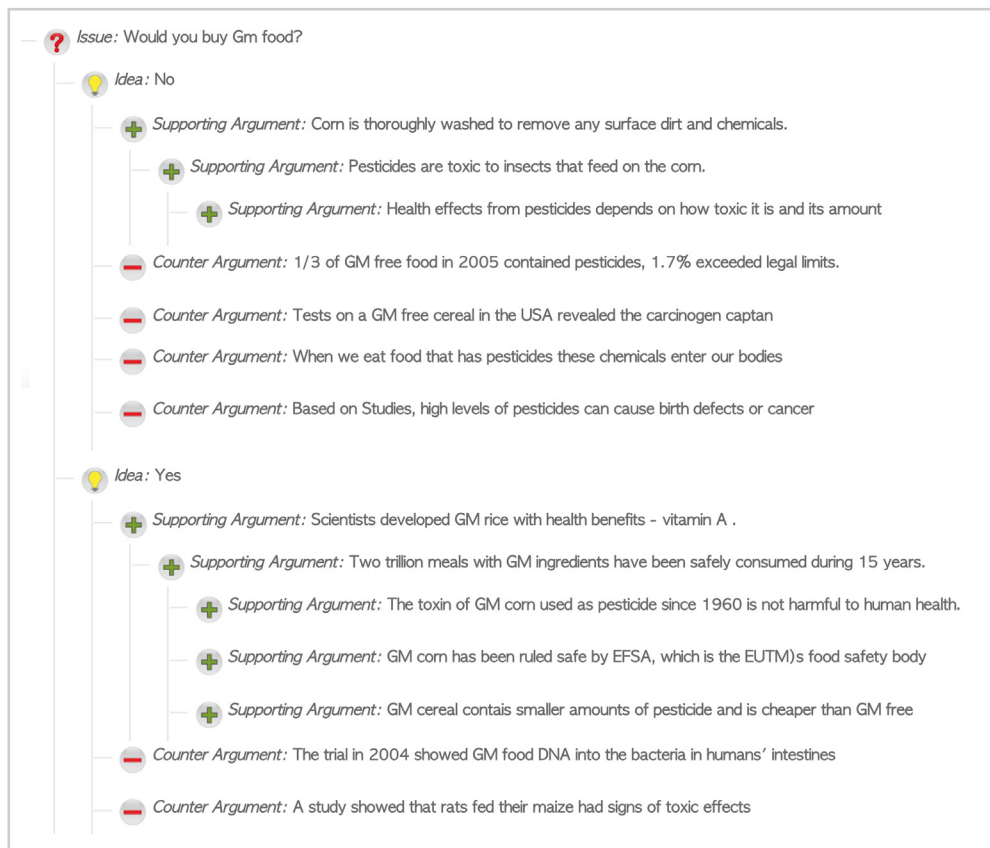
Issue: Would you buy Gm food?

Idea: No

Supporting Argument: Corn is thoroughly washed to remove any surface dirt and chemicals.

Supporting Argument: Pesticides are toxic to insects that feed on the corn.

Supporting Argument: Health effects from pesticides depends on how toxic it is and its amount

Counter Argument: 1/3 of GM free food in 2005 contained pesticides, 1.7% exceeded legal limits.

Counter Argument: Tests on a GM free cereal in the USA revealed the carcinogen captan

Counter Argument: When we eat food that has pesticides these chemicals enter our bodies

Counter Argument: Based on Studies, high levels of pesticides can cause birth defects or cancer

Idea: Yes

Supporting Argument: Scientists developed GM rice with health benefits - vitamin A .

Supporting Argument: Two trillion meals with GM ingredients have been safely consumed during 15 years.

Supporting Argument: The toxin of GM corn used as pesticide since 1960 is not harmful to human health.

Supporting Argument: GM corn has been ruled safe by EFSA, which is the EUTM)s food safety body

Supporting Argument: GM cereal contais smaller amounts of pesticide and is cheaper than GM free

Counter Argument: The trial in 2004 showed GM food DNA into the bacteria in humans' intestines

Counter Argument: A study showed that rats fed their maize had signs of toxic effects